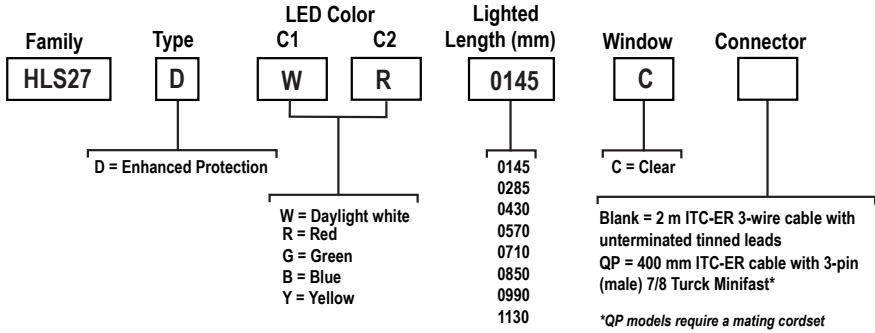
Family
HLS27

Type
D

LED Color
C1
W
C2
R

Lighted Length (mm)
0145

Window
C

Connector

D = Enhanced Protection

W = Daylight white
R = Red
G = Green
B = Blue
Y = Yellow

0145
0285
0430
0570
0710
0850
0990
1130

C = Clear

Blank = 2 m ITC-ER 3-wire cable with unterminated tinned leads
QP = 400 mm ITC-ER cable with 3-pin (male) 7/8 Turck Minifast*

*QP models require a mating cordset